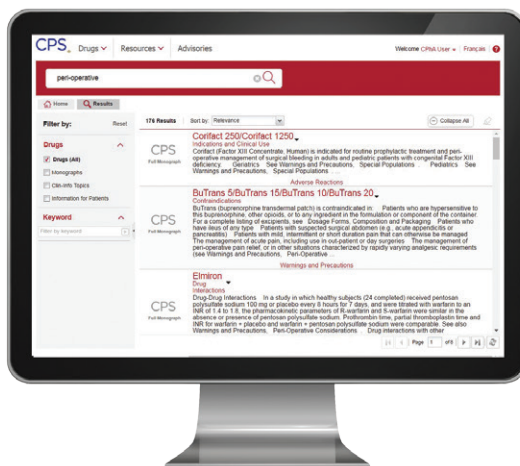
CPS Drugs Resources Advisories

Welcome CPhA User Français ?

peri-operative

Home Results

Filter by: Reset

Drugs

Drugs (All)

Monographs

Clin-Info Topics

Information for Patients

Keyword

Filter by keyword

176 Results Sort by: Relevance

Collapse All

CPS Full Monograph

Corifact 250/Corifact 1250

Indications and Clinical Use

Corifact (Factor XIII Concentrate, Human) is indicated for routine prophylactic treatment and peri-operative management of surgical bleeding in adults and pediatric patients with congenital Factor XIII deficiency. Geriatrics See Warnings and Precautions, Special Populations. Pediatrics See Warnings and Precautions, Special Populations.

Adverse Reactions

CPS Full Monograph

BuTrans 5/BuTrans 15/BuTrans 10/BuTrans 20

Contraindications

BuTrans (buprenorphine transdermal patch) is contraindicated in: Patients who are hypersensitive to this buprenorphine, other opioids, or to any ingredient in the formulation or component of the container. For a complete listing of excipients, see Dosage Forms, Composition and Packaging. Patients who have ileus of any type. Patients with suspected surgical abdomen (e.g., acute appendicitis or pancreatitis). Patients with mild, intermittent or short duration pain that can otherwise be managed. The management of acute pain, including use in out-patient or day surgeries. The management of peri-operative pain relief, or in other situations characterized by rapidly varying analgesic requirements (see Warnings and Precautions, Peri-Operative ...

Warnings and Precautions

CPS Full Monograph

Elmiron

Drug Interactions

Drug-Drug Interactions In a study in which healthy subjects (24 completed) received pentosan polysulfate sodium 100 mg or placebo every 8 hours for 7 days, and were titrated with warfarin to an INR of 1.4 to 1.8, the pharmacokinetic parameters of R-warfarin and S-warfarin were similar in the absence or presence of pentosan polysulfate sodium. Prothrombin time, partial thromboplastin time and INR for warfarin + placebo and warfarin + pentosan polysulfate sodium were comparable. See also Warnings and Precautions, Peri-Operative Considerations. Drug Interactions with other

Page 1 of 9